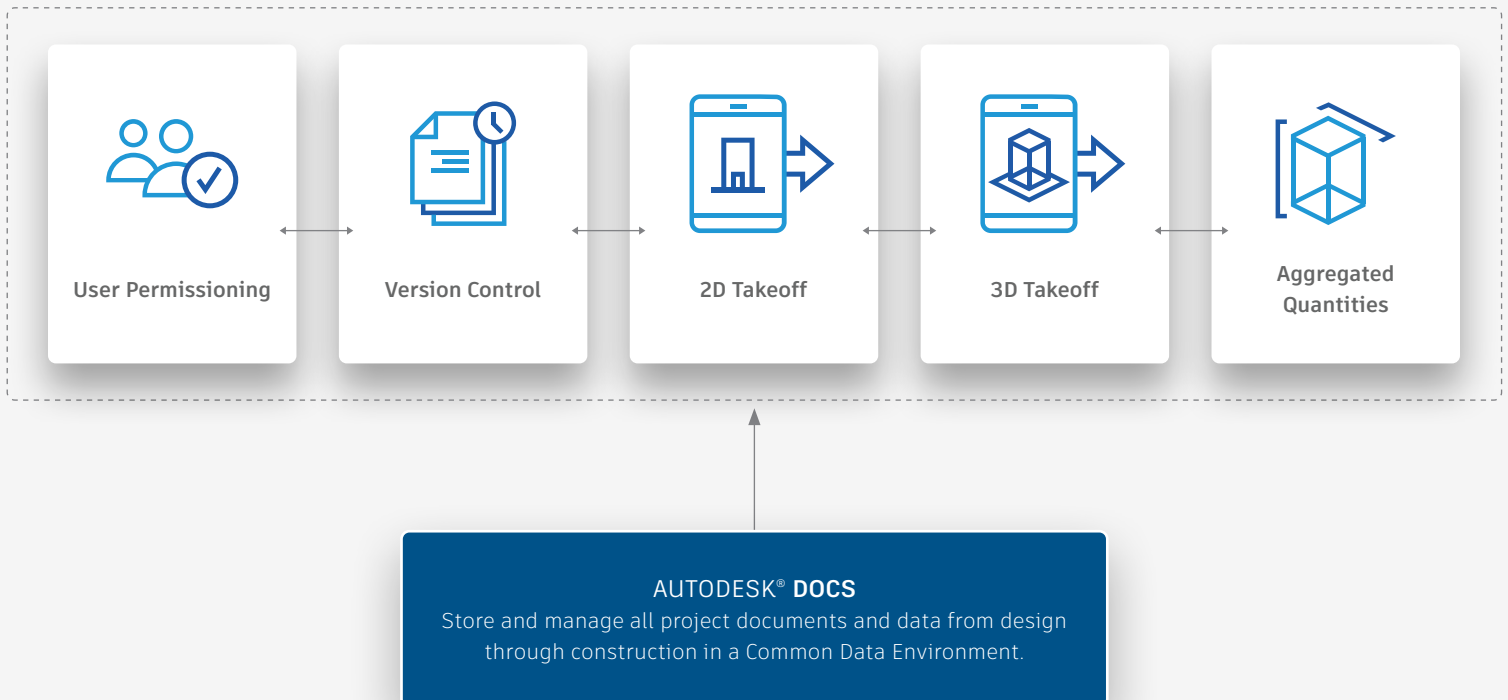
User Permissioning

Version Control

2D Takeoff

3D Takeoff

Aggregated Quantities

AUTODESK® DOCS
Store and manage all project documents and data from design through construction in a Common Data Environment.